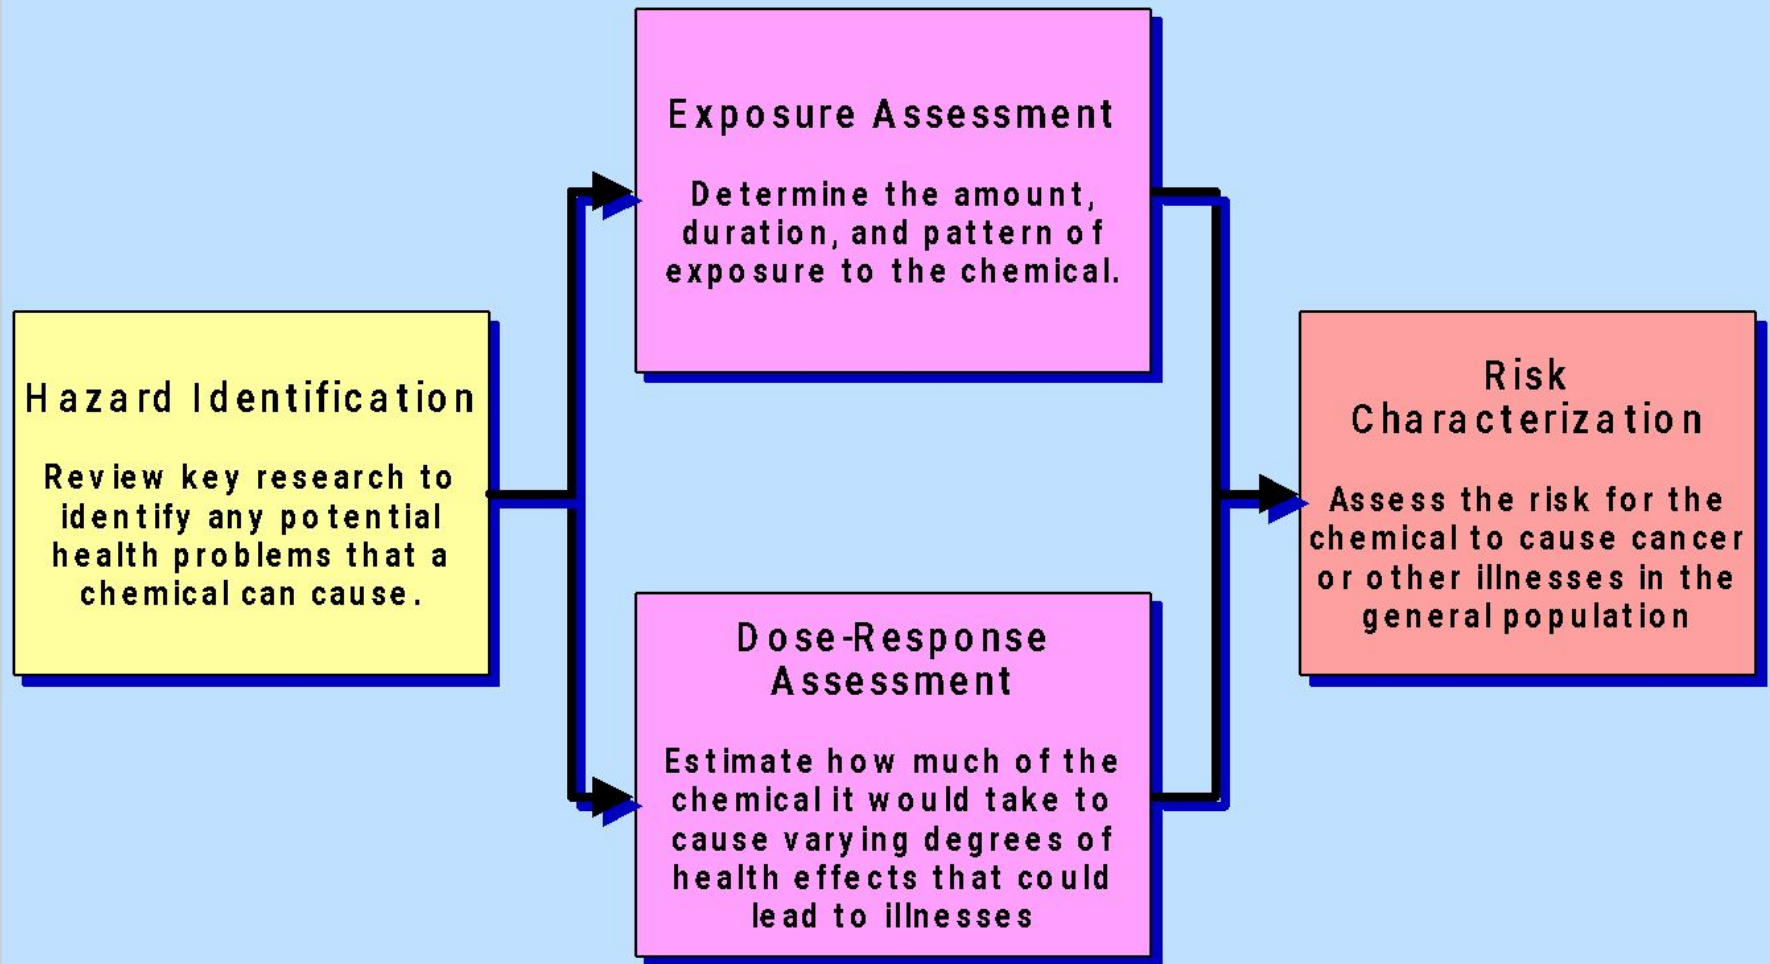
Hazard Identification

Review key research to identify any potential health problems that a chemical can cause.

Exposure Assessment

Determine the amount, duration, and pattern of exposure to the chemical.

Dose-Response Assessment

Estimate how much of the chemical it would take to cause varying degrees of health effects that could lead to illnesses

Risk Characterization

Assess the risk for the chemical to cause cancer or other illnesses in the general population